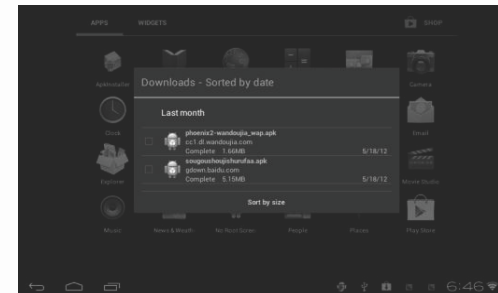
APPS WIDGETS

SHOP

ApkInstaller

Camera

Clock

Email

Explorer

Movie Studio

Music

News & Weather

Nu Noot Gover

People

Places

Play Store

Downloads - Sorted by date

Last month

phoenix2-wandoujia_wap.apk
cc1.d.wandoujia.com
Complete 1.66MB 5/18/12

sougoushoujishurufaa.apk
gdown.baidu.com
Complete 5.15MB 5/18/12

Sort by size

6:46